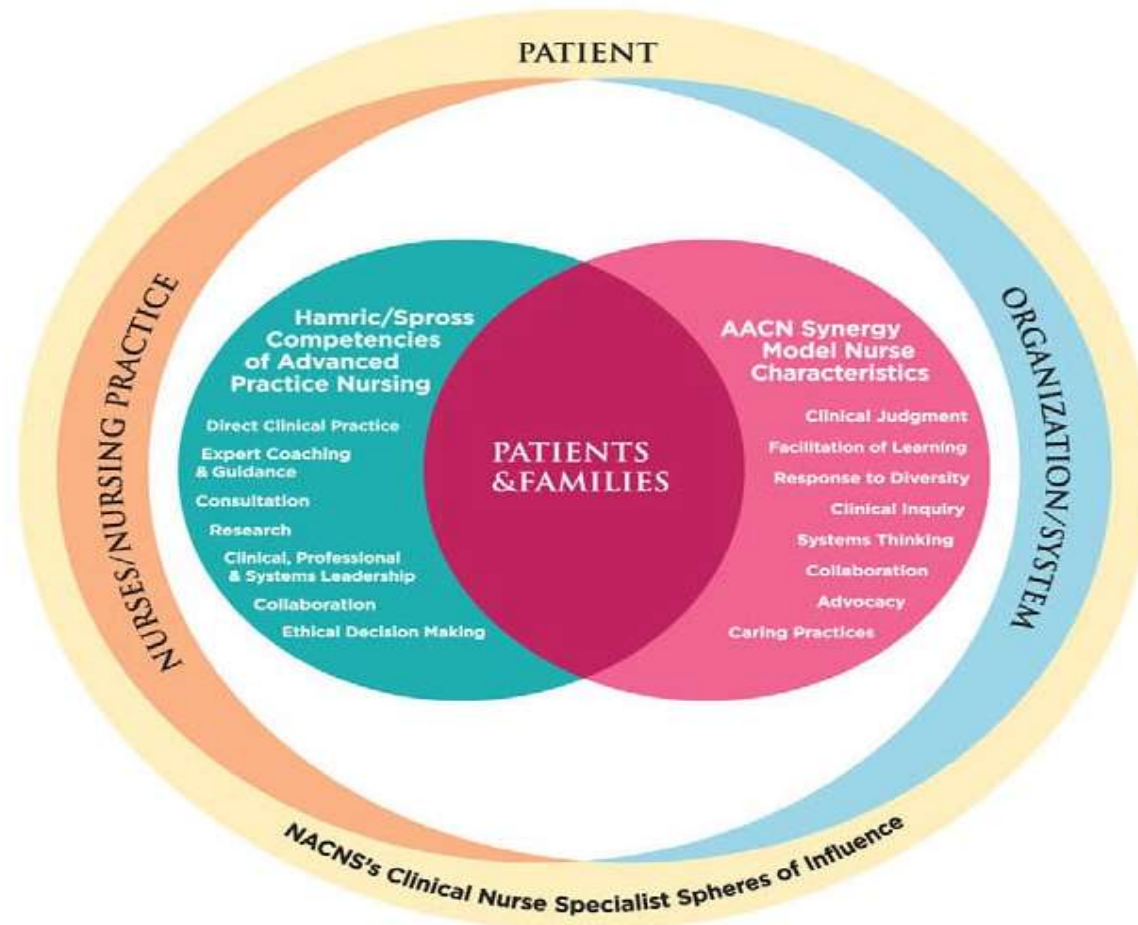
PATIENT

NURSES/NURSING PRACTICE

ORGANIZATION/SYSTEM

Hamric/Spross Competencies of Advanced Practice Nursing

Direct Clinical Practice
Expert Coaching & Guidance
Consultation
Research
Clinical, Professional & Systems Leadership
Collaboration
Ethical Decision Making

PATIENTS &FAMILIES

AACN Synergy Model Nurse Characteristics

Clinical Judgment
Facilitation of Learning
Response to Diversity
Clinical Inquiry
Systems Thinking
Collaboration
Advocacy
Caring Practices

NACNS's Clinical Nurse Specialist Spheres of Influence